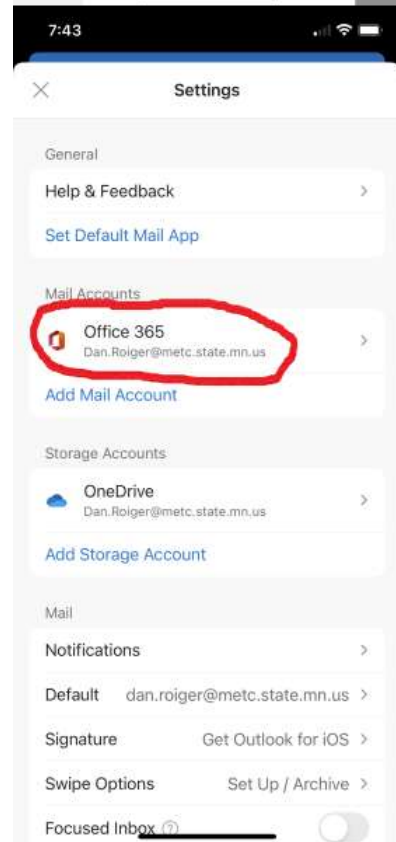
7:43

Settings

General

Help & Feedback

Set Default Mail App

Mail Accounts

Office 365
Dan.Roiger@metc.state.mn.us

Add Mail Account

Storage Accounts

OneDrive
Dan.Roiger@metc.state.mn.us

Add Storage Account

Mail

Notifications

Default dan.roiger@metc.state.mn.us

Signature Get Outlook for iOS

Swipe Options Set Up / Archive

Focused Inbox